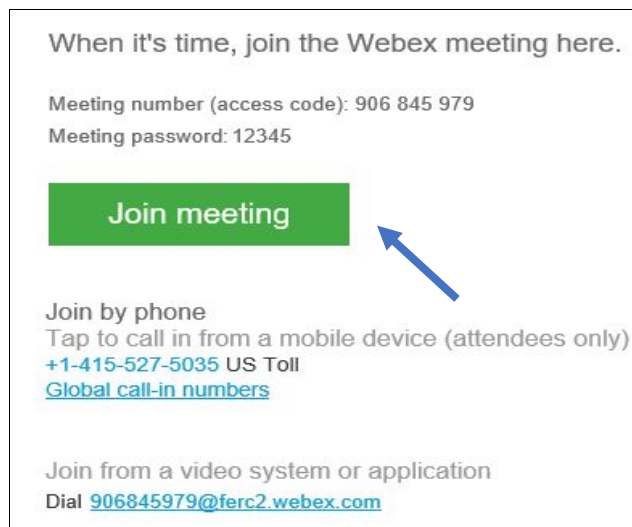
When it's time, join the Webex meeting here.

Meeting number (access code): 906 845 979
Meeting password: 12345

Join meeting

Join by phone
Tap to call in from a mobile device (attendees only)
+1-415-527-5035 US Toll
Global call-in numbers

Join from a video system or application
Dial 906845979@ferc2.webex.com